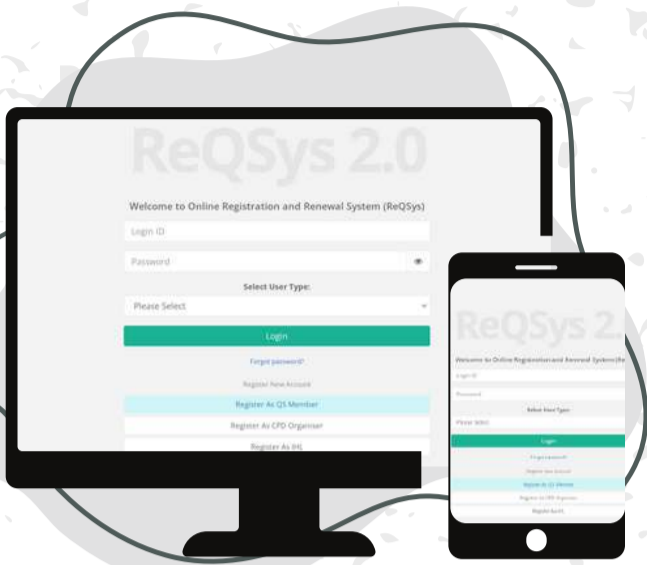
ReQSys 2.0

Welcome to Online Registration and Renewal System (ReQSys)

Login ID

Password

Select User Type:

Please Select

Login

Forgot password?

Register New Account

Register As QS Member

Register As CPD Organiser

Register As IHL

ReQSys 2.

Welcome to Online Registration and Renewal System (Re

Login ID

Password

Select User Type:

Please Select

Login

Forgot password?

Register New Account

Register As QS Member

Register As CPD Organiser

Register As IHL